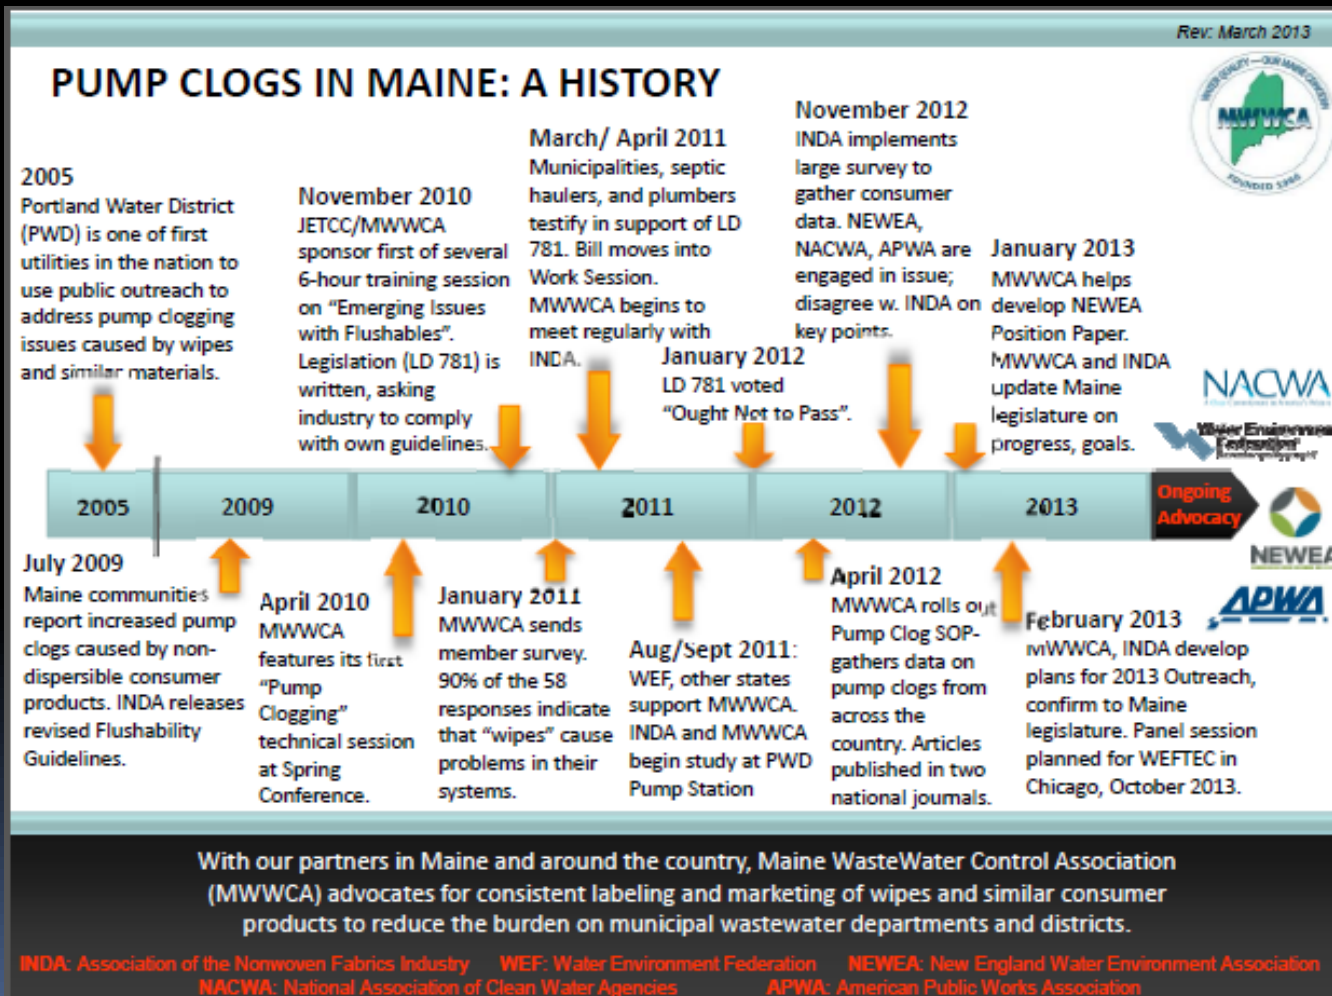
Rev: March 2013

PUMP CLOGS IN MAINE: A HISTORY

MWWCA

2005
Portland Water District (PWD) is one of first utilities in the nation to use public outreach to address pump clogging issues caused by wipes and similar materials.

November 2010
JETCC/MWWCA sponsor first of several 6-hour training session on "Emerging Issues with Flushables". Legislation (LD 781) is written, asking industry to comply with own guidelines.

March/ April 2011
Municipalities, septic haulers, and plumbers testify in support of LD 781. Bill moves into Work Session. MWWCA begins to meet regularly with INDA.

January 2012
LD 781 voted "Ought Not to Pass".

November 2012
INDA implements large survey to gather consumer data. NEWEA, NACWA, APWA are engaged in issue; disagree w. INDA on key points.

January 2013
MWWCA helps develop NEWEA Position Paper. MWWCA and INDA update Maine legislature on progress, goals.

NACWA

Water Environment Federation

| 2005 | 2009 | 2010 | 2011 | 2012 | 2013 | Ongoing Advocacy |
|---|---|---|---|---|---|---|

NEWEA

APWA

July 2009
Maine communities report increased pump clogs caused by non-dispersible consumer products. INDA releases revised Flushability Guidelines.

April 2010
MWWCA features its first "Pump Clogging" technical session at Spring Conference.

January 2011
MWWCA sends member survey. 90% of the 58 responses indicate that "wipes" cause problems in their systems.

Aug/Sept 2011:
WEF, other states support MWWCA. INDA and MWWCA begin study at PWD Pump Station

April 2012
MWWCA rolls out Pump Clog SOP- gathers data on pump clogs from across the country. Articles published in two national journals.

February 2013
MWWCA, INDA develop plans for 2013 Outreach, confirm to Maine legislature. Panel session planned for WEFTEC in Chicago, October 2013.

With our partners in Maine and around the country, Maine WasteWater Control Association (MWWCA) advocates for consistent labeling and marketing of wipes and similar consumer products to reduce the burden on municipal wastewater departments and districts.

INDA: Association of the Nonwoven Fabrics Industry WEF: Water Environment Federation NEWEA: New England Water Environment Association
NACWA: National Association of Clean Water Agencies APWA: American Public Works Association